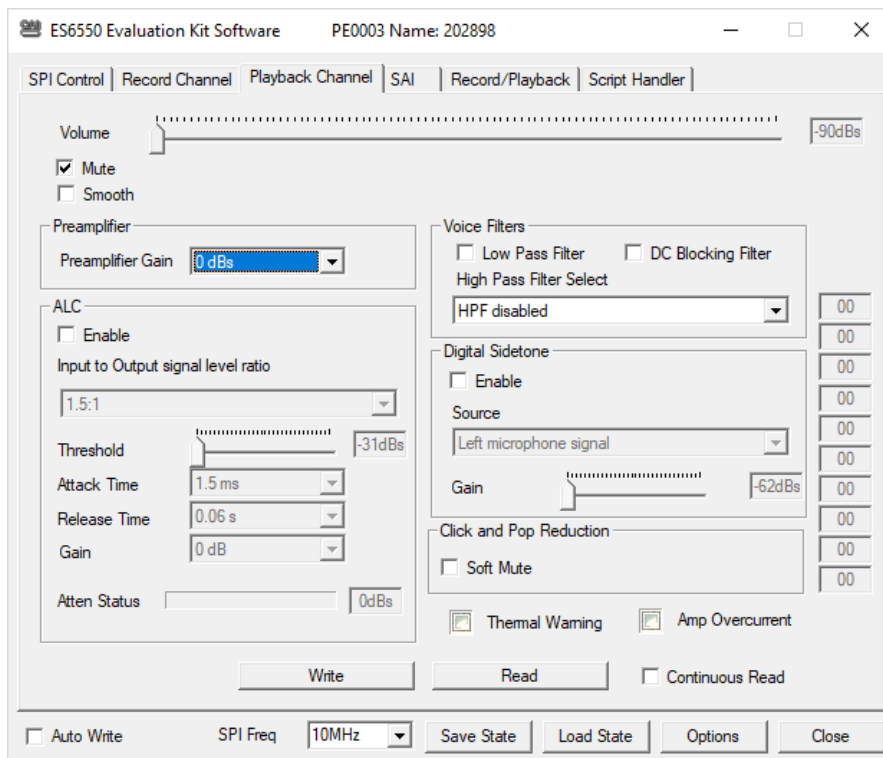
ES6550 Evaluation Kit Software PE0003 Name: 202898

SPI Control | Record Channel | Playback Channel | SAI | Record/Playback | Script Handler

Volume -90dBs
Mute
Smooth

Preamplifier
Preamplifier Gain 0 dBs

ALC
Enable
Input to Output signal level ratio
1.5:1
Threshold -31dBs
Attack Time 1.5 ms
Release Time 0.06 s
Gain 0 dB
Atten Status 0dBs

Voice Filters
Low Pass Filter DC Blocking Filter
High Pass Filter Select
HPF disabled

Digital Sidetone
Enable
Source
Left microphone signal
Gain -62dBs

Click and Pop Reduction
Soft Mute

00
00
00
00
00
00
00
00
00
00

Thermal Warning Amp Overcurrent

Write Read Continuous Read

Auto Write SPI Freq 10MHz Save State Load State Options Close